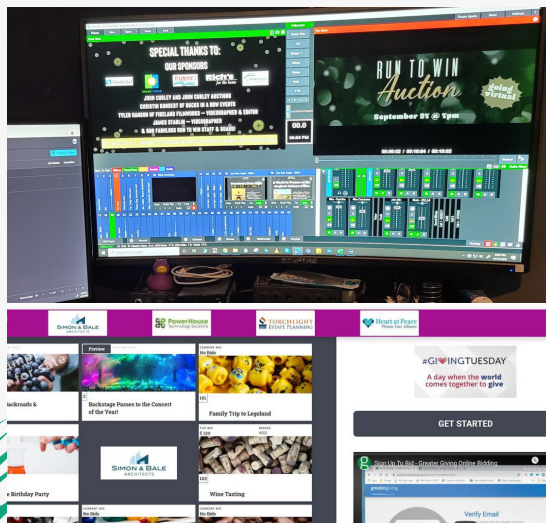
SPECIAL THANKS TO:
OUR SPONSORS
Rich's
JOHN CONLEY AND JOHN CONLEY AUCTIONS
CHRISTIN KNUDSEN OF BUCKS IN A ROW EVENTS
TYLER HANSEN OF FREELAND FILMWORKS — VIDEOGRAPHER & EDITOR
JAMES STARLIN — VIDEOGRAPHER
& OUR FABULOUS RUN TO WIN STAFF & BOARD!
00.0
RUN TO WIN
Auction
Going Virtual
September 25 @ 7pm

SIMON & BALE ARCHITECTS
PowerHouse Technology Solutions
TORCHLIGHT ESTATE PLANNING
Heart at Peace Private Care Alliance
Backroads &
Preview
CURRENT BID
No Bids
Backstage Passes to the Concert of the Year!
CURRENT BID
No Bids
101
Family Trip to Legoland
e Birthday Party
SIMON & BALE ARCHITECTS
$ 120
102
Wine Tasting
CURRENT BID
No Bids
CURRENT BID
No Bids
#GIVINGTUESDAY
A day when the world comes together to give
GET STARTED
Sign Up To Bid - Greater Giving Online Bidding
Verify Email